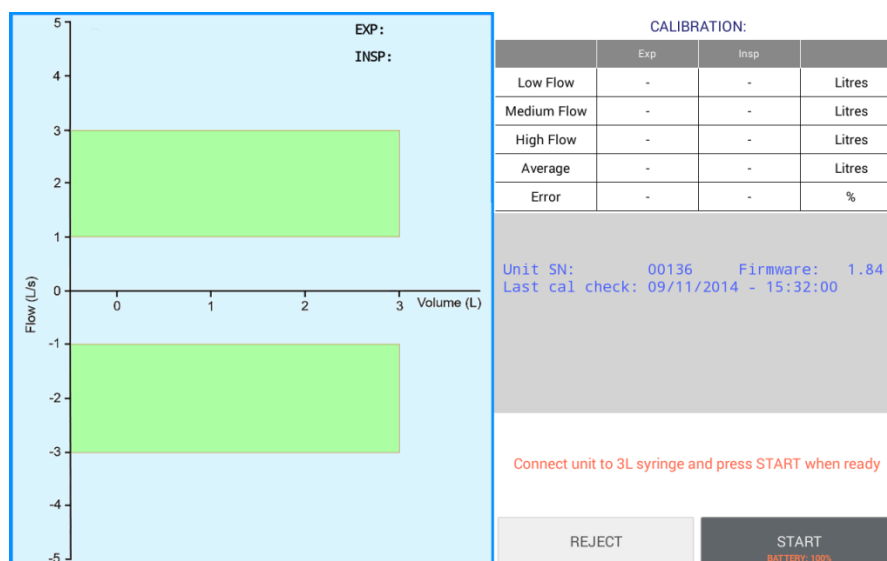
5
4
3
2
1
0
-1
-2
-3
-4
-5

EXP:
INSP:

Flow (L/s)

0 1 2 3 Volume (L)

CALIBRATION:

| | Exp | Insp | |
|---|---|---|---|
| Low Flow | - | - | Litres |
| Medium Flow | - | - | Litres |
| High Flow | - | - | Litres |
| Average | - | - | Litres |
| Error | - | - | % |

Unit SN: 00136 Firmware: 1.84
Last cal check: 09/11/2014 - 15:32:00

Connect unit to 3L syringe and press START when ready

REJECT

START
BATTERY: 100%